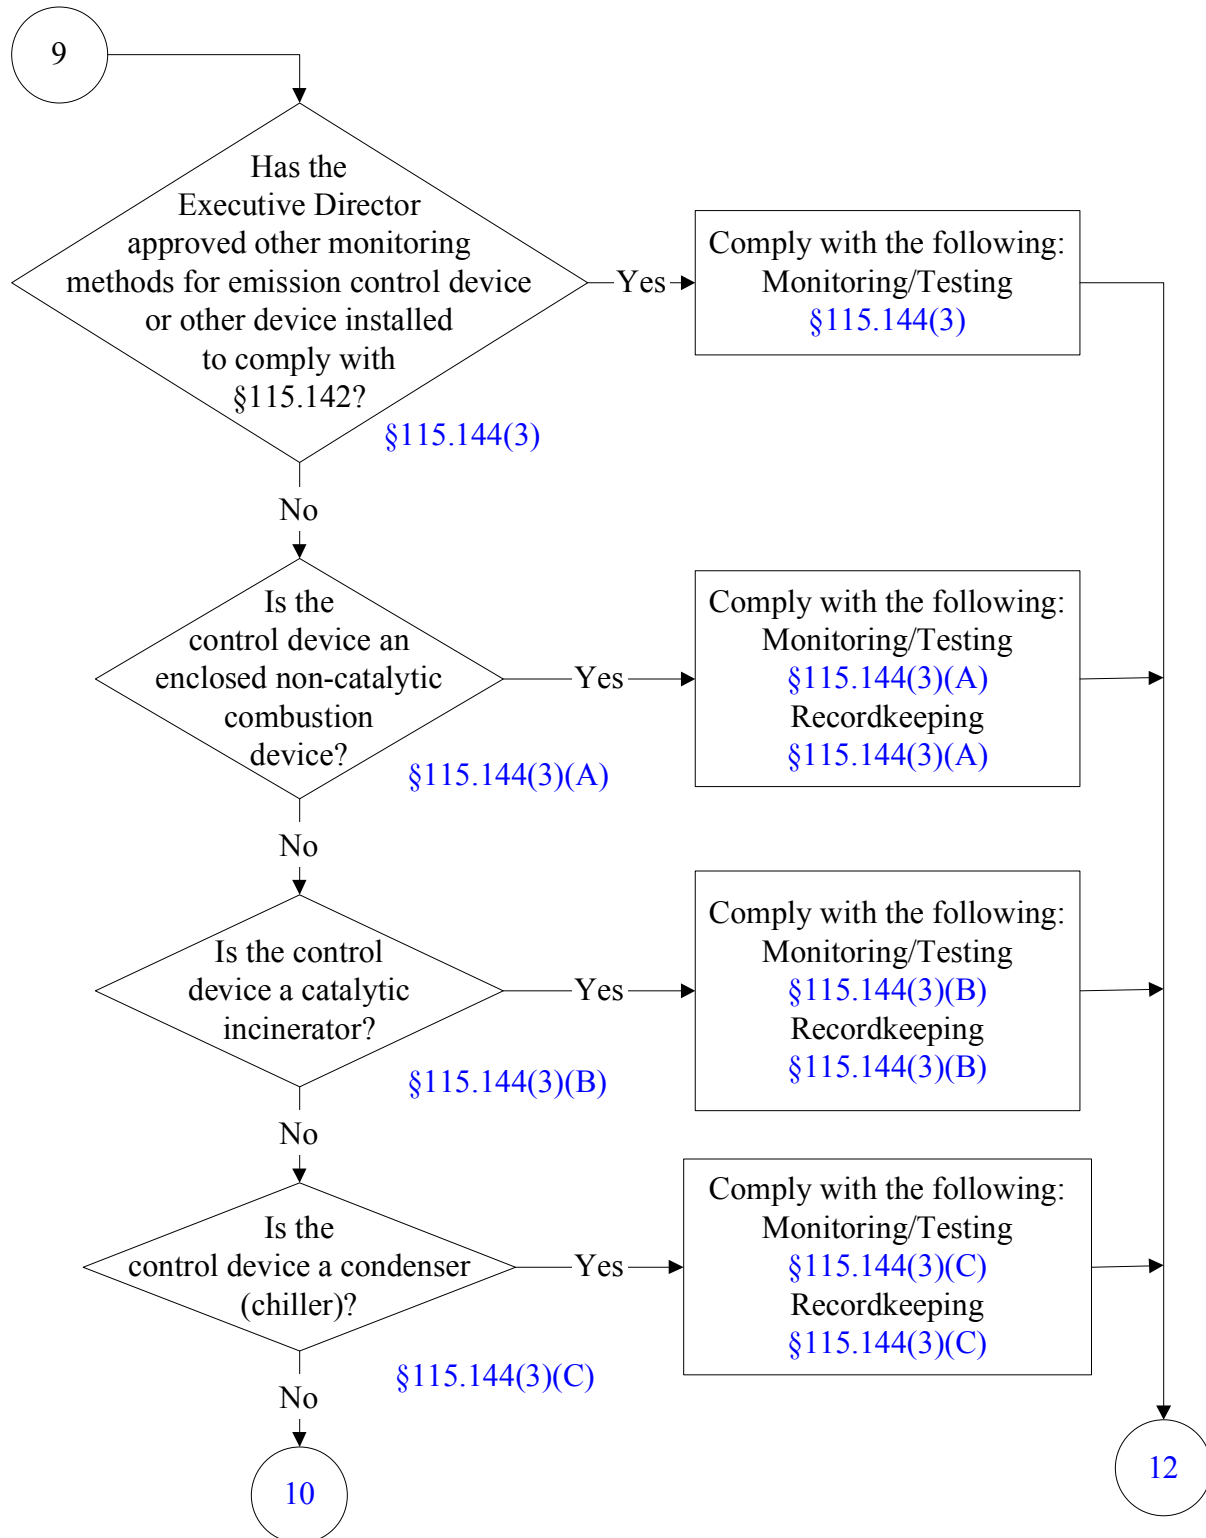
9

Has the Executive Director approved other monitoring methods for emission control device or other device installed to comply with §115.142?

§115.144(3)

Yes

Comply with the following:
Monitoring/Testing
§115.144(3)

No

Is the control device an enclosed non-catalytic combustion device?

§115.144(3)(A)

Yes

Comply with the following:
Monitoring/Testing
§115.144(3)(A)
Recordkeeping
§115.144(3)(A)

No

Is the control device a catalytic incinerator?

§115.144(3)(B)

Yes

Comply with the following:
Monitoring/Testing
§115.144(3)(B)
Recordkeeping
§115.144(3)(B)

No

Is the control device a condenser (chiller)?

§115.144(3)(C)

Yes

Comply with the following:
Monitoring/Testing
§115.144(3)(C)
Recordkeeping
§115.144(3)(C)

No

10

12